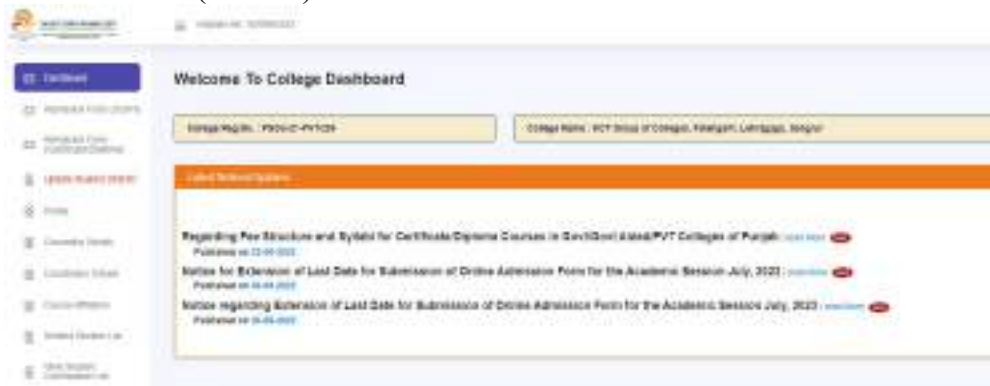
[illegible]

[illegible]

Dashboard

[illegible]

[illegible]

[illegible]

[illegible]

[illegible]

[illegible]

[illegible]

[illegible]

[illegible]

Welcome To College Dashboard

College Regd No. : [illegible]

College Name : PCT Group of Colleges, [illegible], Sangrur

Latest Notices/Updates

Regarding Fee Structure and Syllabi for Certificate/Diploma Courses in Govt/Govt Aided/PVT Colleges of Punjab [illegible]

Published on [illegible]

Notice for Extension of Last Date for Submission of Online Admission Form for the Academic Session July, 2023 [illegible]

Published on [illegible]

Notice regarding Extension of Last Date for Submission of Online Admission Form for the Academic Session July, 2023 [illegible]

Published on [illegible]